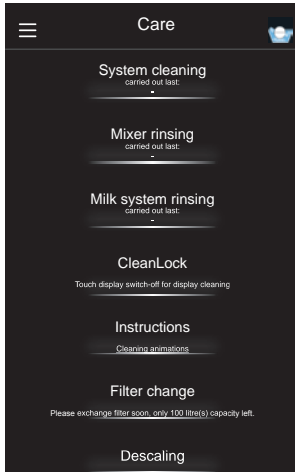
Care

System cleaning
carried out last:
-

Mixer rinsing
carried out last:
-

Milk system rinsing
carried out last:
-

CleanLock
Touch display switch-off for display cleaning

Instructions
Cleaning animations

Filter change
Please exchange filter soon, only 100 litre(s) capacity left.

Descaling